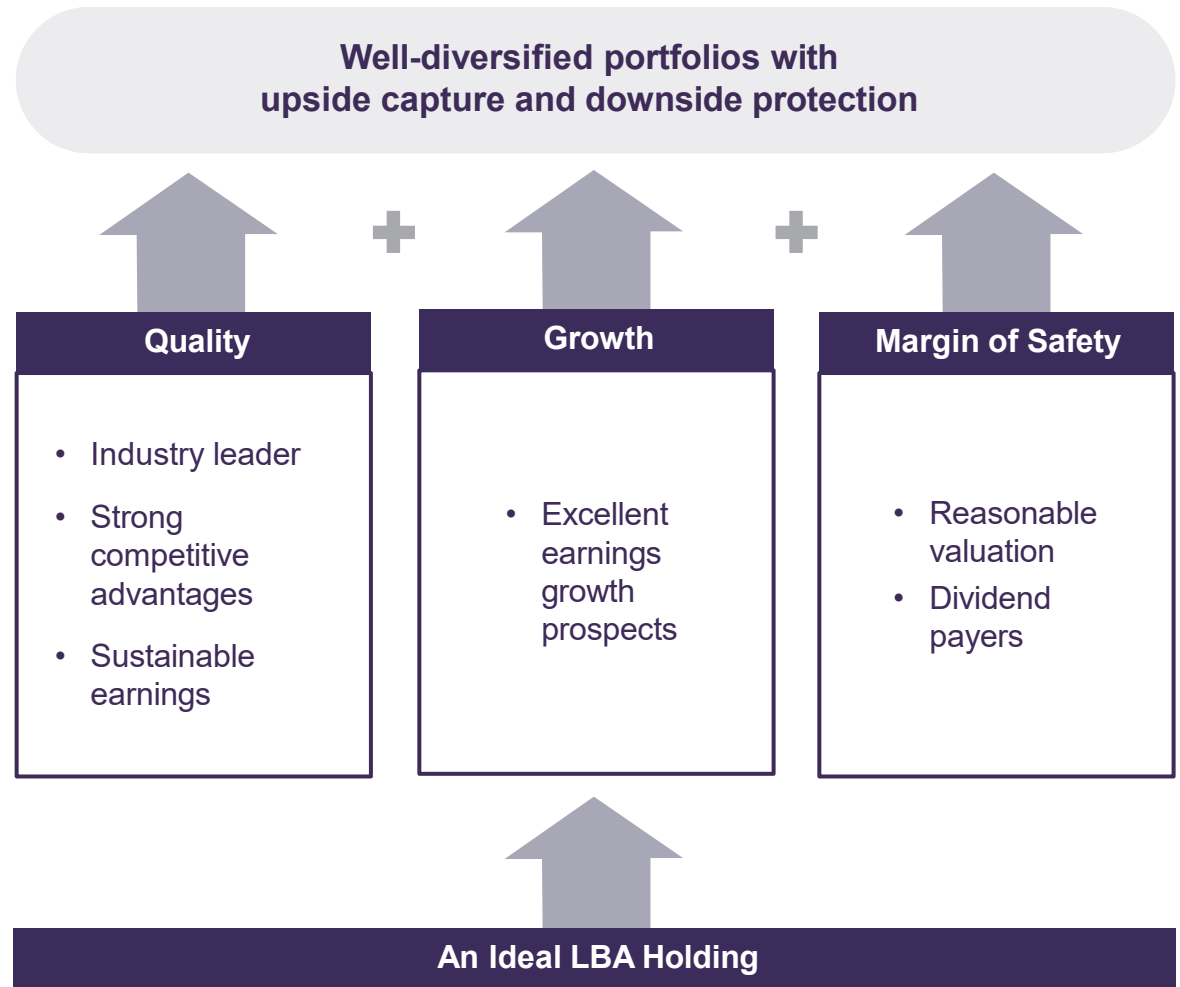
Well-diversified portfolios with upside capture and downside protection

+

+

Quality

- Industry leader
- Strong competitive advantages
- Sustainable earnings

Growth

- Excellent earnings growth prospects

Margin of Safety

- Reasonable valuation
- Dividend payers

An Ideal LBA Holding